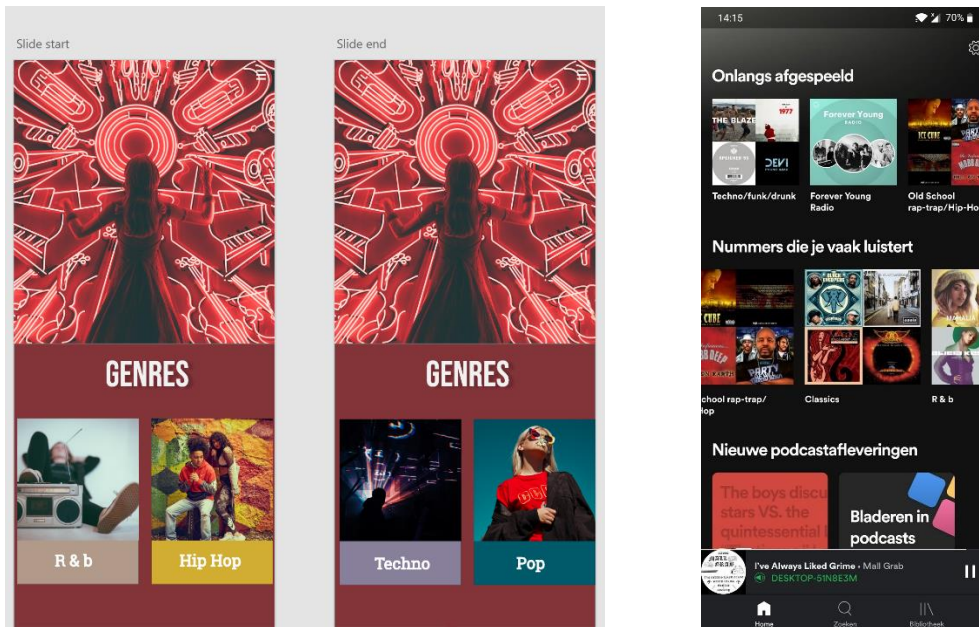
Slide start

GENRES

R & b

Hip Hop

Slide end

GENRES

Techno

Pop

14:15

70%

Onlangs afgespeeld

THE BLAZE

1977

DEVI

Forever Young RADIO

ICE CUBE

Techno/funk/drunk

Forever Young Radio

Old School rap-trap/Hip-Ho

Nummers die je vaak luistert

CUBE

school rap-trap/ Hop

Classics

R & b

Nieuwe podcastafleveringen

The boys discu stars VS. the quintessential

Bladeren in podcasts

I've Always Liked Grime • Mall Grab

DESKTOP-51N8E3M

Home

Zoeken

Bibliotheek